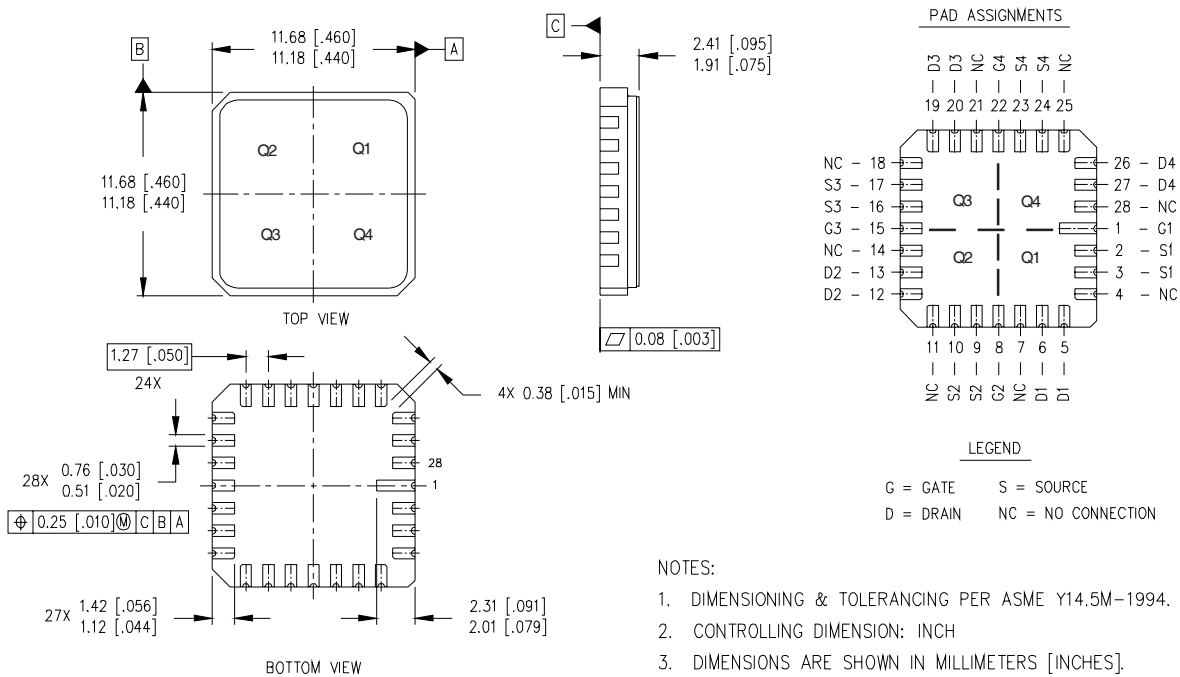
B

11.68 [.460]
11.18 [.440]

A

Q2 Q1
Q3 Q4

11.68 [.460]
11.18 [.440]

TOP VIEW

C

2.41 [.095]
1.91 [.075]

$\square$ 0.08 [.003]

PAD ASSIGNMENTS

D3 D3 NC G4 S4 S4 NC
19 20 21 22 23 24 25

NC – 18
S3 – 17
S3 – 16
G3 – 15
NC – 14
D2 – 13
D2 – 12

26 – D4
27 – D4
28 – NC
1 – G1
2 – S1
3 – S1
4 – NC

Q3 Q4
Q2 Q1

11 10 9 8 7 6 5
NC S2 S2 G2 NC D1 D1

1.27 [.050]
24X

4X 0.38 [.015] MIN

28X 0.76 [.030]
0.51 [.020]

28
1

$\oplus$ 0.25 [.010] Ⓜ C B A

27X 1.42 [.056]
1.12 [.044]

2.31 [.091]
2.01 [.079]

BOTTOM VIEW

LEGEND

G = GATE S = SOURCE
D = DRAIN NC = NO CONNECTION

NOTES:

1. DIMENSIONING & TOLERANCING PER ASME Y14.5M–1994.
2. CONTROLLING DIMENSION: INCH
3. DIMENSIONS ARE SHOWN IN MILLIMETERS [INCHES].